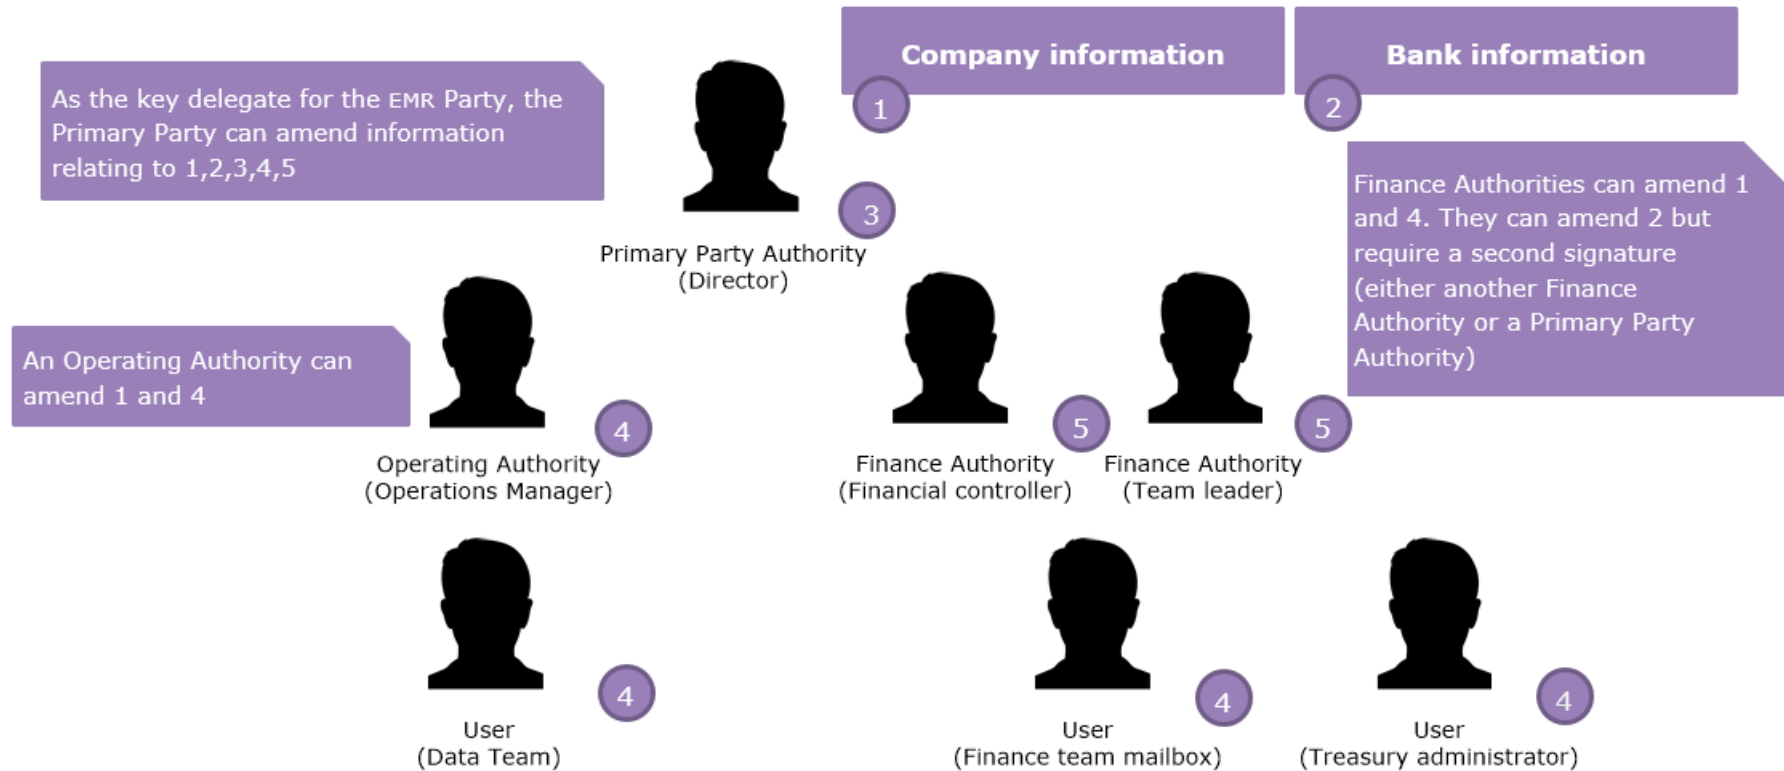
Company information

1

Bank information

2

As the key delegate for the EMR Party, the Primary Party can amend information relating to 1,2,3,4,5

3

Primary Party Authority
(Director)

Finance Authorities can amend 1 and 4. They can amend 2 but require a second signature (either another Finance Authority or a Primary Party Authority)

An Operating Authority can amend 1 and 4

4

Operating Authority
(Operations Manager)

5

Finance Authority
(Financial controller)

5

Finance Authority
(Team leader)

4

User
(Data Team)

4

User
(Finance team mailbox)

4

User
(Treasury administrator)